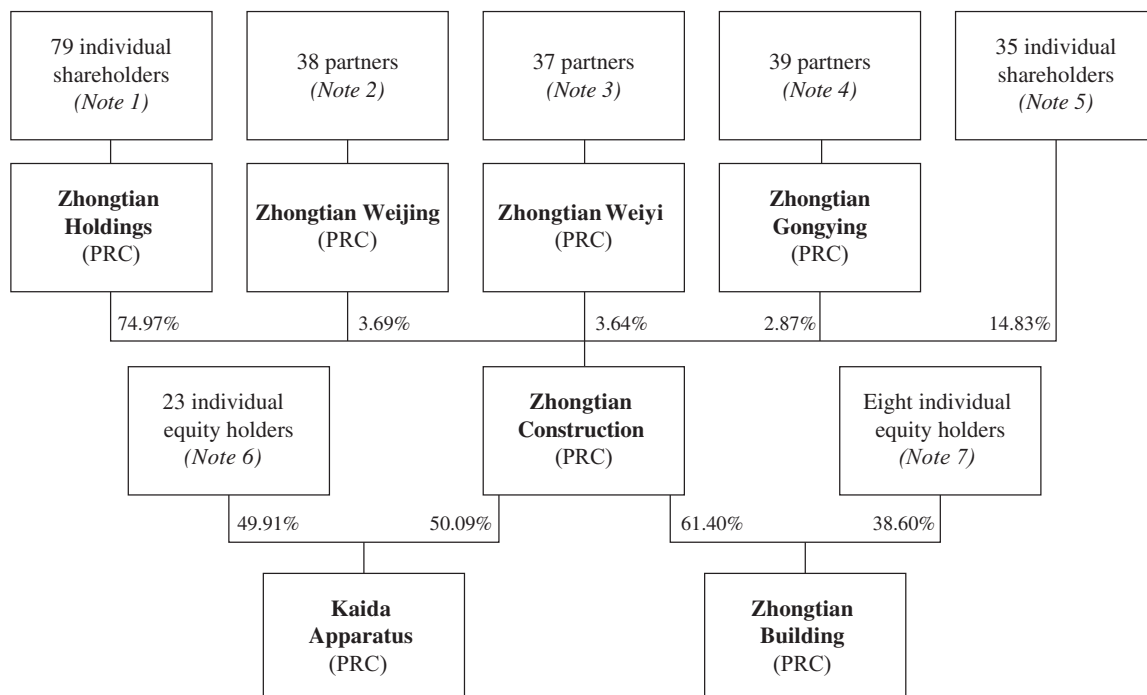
79 individual shareholders (Note 1)

38 partners (Note 2)

37 partners (Note 3)

39 partners (Note 4)

35 individual shareholders (Note 5)

Zhongtian Holdings (PRC)

Zhongtian Weijing (PRC)

Zhongtian Weiyi (PRC)

Zhongtian Gongying (PRC)

74.97%

3.69%

3.64%

2.87%

14.83%

23 individual equity holders (Note 6)

Zhongtian Construction (PRC)

Eight individual equity holders (Note 7)

49.91%

50.09%

61.40%

38.60%

Kaida Apparatus (PRC)

Zhongtian Building (PRC)